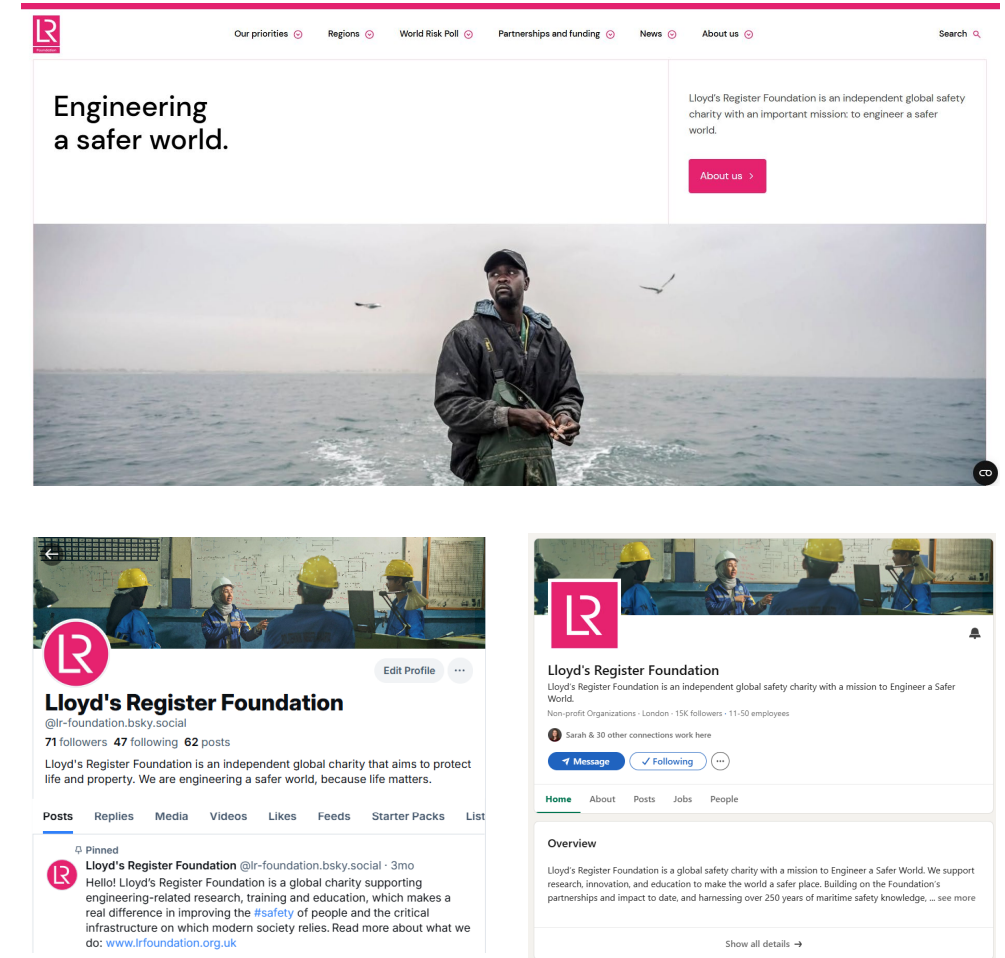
LR Foundation

Our priorities Regions World Risk Poll Partnerships and funding News About us Search

Engineering a safer world.

Lloyd's Register Foundation is an independent global safety charity with an important mission: to engineer a safer world.

About us

Edit Profile

Lloyd's Register Foundation
@lr-foundation.bsky.social
71 followers 47 following 62 posts
Lloyd's Register Foundation is an independent global charity that aims to protect life and property. We are engineering a safer world, because life matters.

Posts Replies Media Videos Likes Feeds Starter Packs List

Pinned
Lloyd's Register Foundation @lr-foundation.bsky.social · 3mo
Hello! Lloyd's Register Foundation is a global charity supporting engineering-related research, training and education, which makes a real difference in improving the #safety of people and the critical infrastructure on which modern society relies. Read more about what we do: www.lrfoundation.org.uk

Lloyd's Register Foundation
Lloyd's Register Foundation is an independent global safety charity with a mission to Engineer a Safer World.
Non-profit Organizations · London · 15K followers · 11-50 employees
Sarah & 30 other connections work here
Message Following

Home About Posts Jobs People

Overview
Lloyd's Register Foundation is a global safety charity with a mission to Engineer a Safer World. We support research, innovation, and education to make the world a safer place. Building on the Foundation's partnerships and impact to date, and harnessing over 250 years of maritime safety knowledge, ... see more

Show all details →